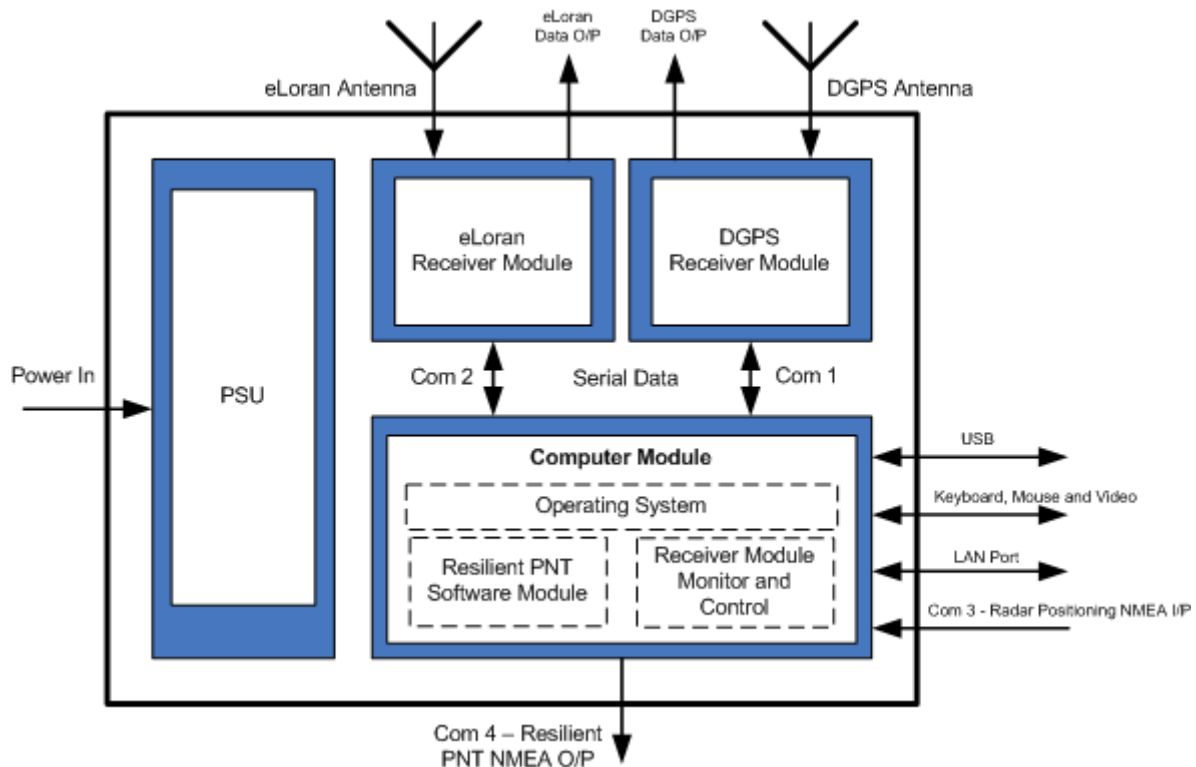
eLoran Data O/P

DGPS Data O/P

eLoran Antenna

DGPS Antenna

PSU

eLoran Receiver Module

DGPS Receiver Module

Power In

Com 2

Serial Data

Com 1

Computer Module

Operating System

Resilient PNT Software Module

Receiver Module Monitor and Control

USB

Keyboard, Mouse and Video

LAN Port

Com 3 - Radar Positioning NMEA I/P

Com 4 – Resilient PNT NMEA O/P